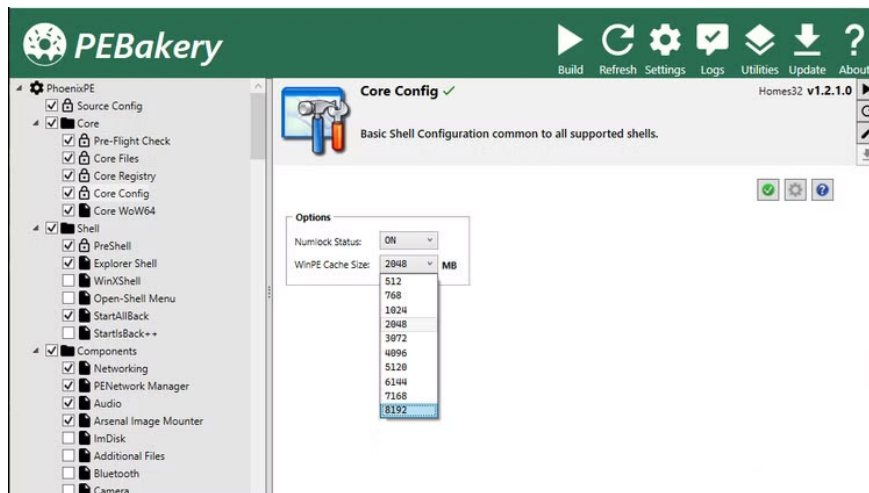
PEBakery

Build Refresh Settings Logs Utilities Update About

PhoenixPE
Source Config
Core
Pre-Flight Check
Core Files
Core Registry
Core Config
Core WoW64
Shell
PreShell
Explorer Shell
WinXShell
Open-Shell Menu
StartAllBack
StartIsBack++
Components
Networking
PENetwork Manager
Audio
Arsenal Image Mounter
ImDisk
Additional Files
Bluetooth
Camera

Core Config ✓

Homes32 v1.2.1.0

Basic Shell Configuration common to all supported shells.

Options
Numlock Status: ON
WinPE Cache Size: 2048 MB

512
768
1024
2048
3072
4096
5120
6144
7168
8192